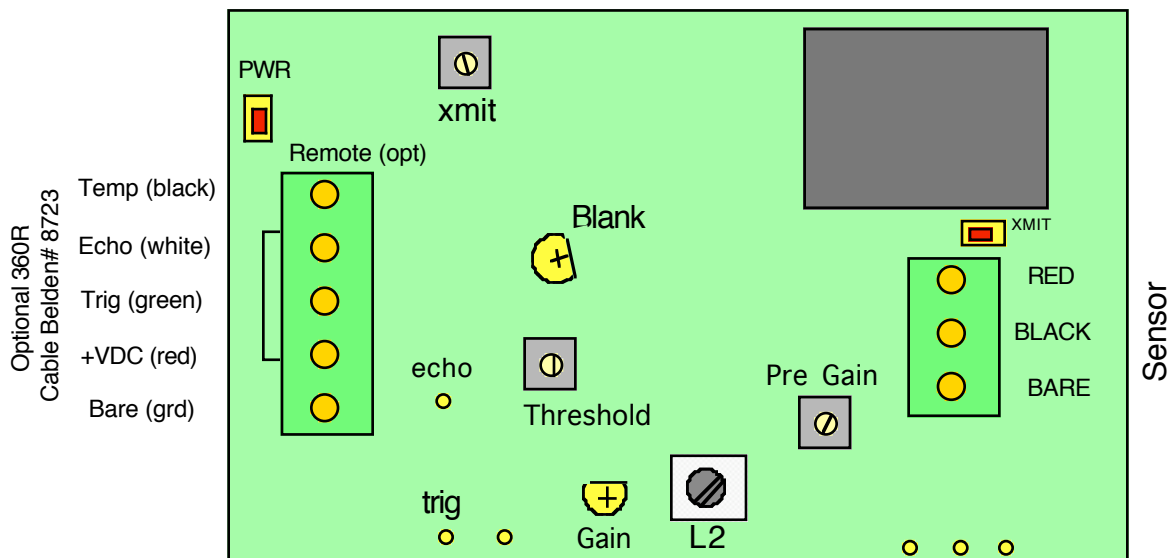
Optional 360R
Cable Belden# 8723

PWR

xmit

Remote (opt)

Temp (black)

Echo (white)

Trig (green)

+VDC (red)

Bare (grd)

Blank

XMIT

RED

BLACK

BARE

Sensor

echo

Threshold

Pre Gain

trig

Gain

L2